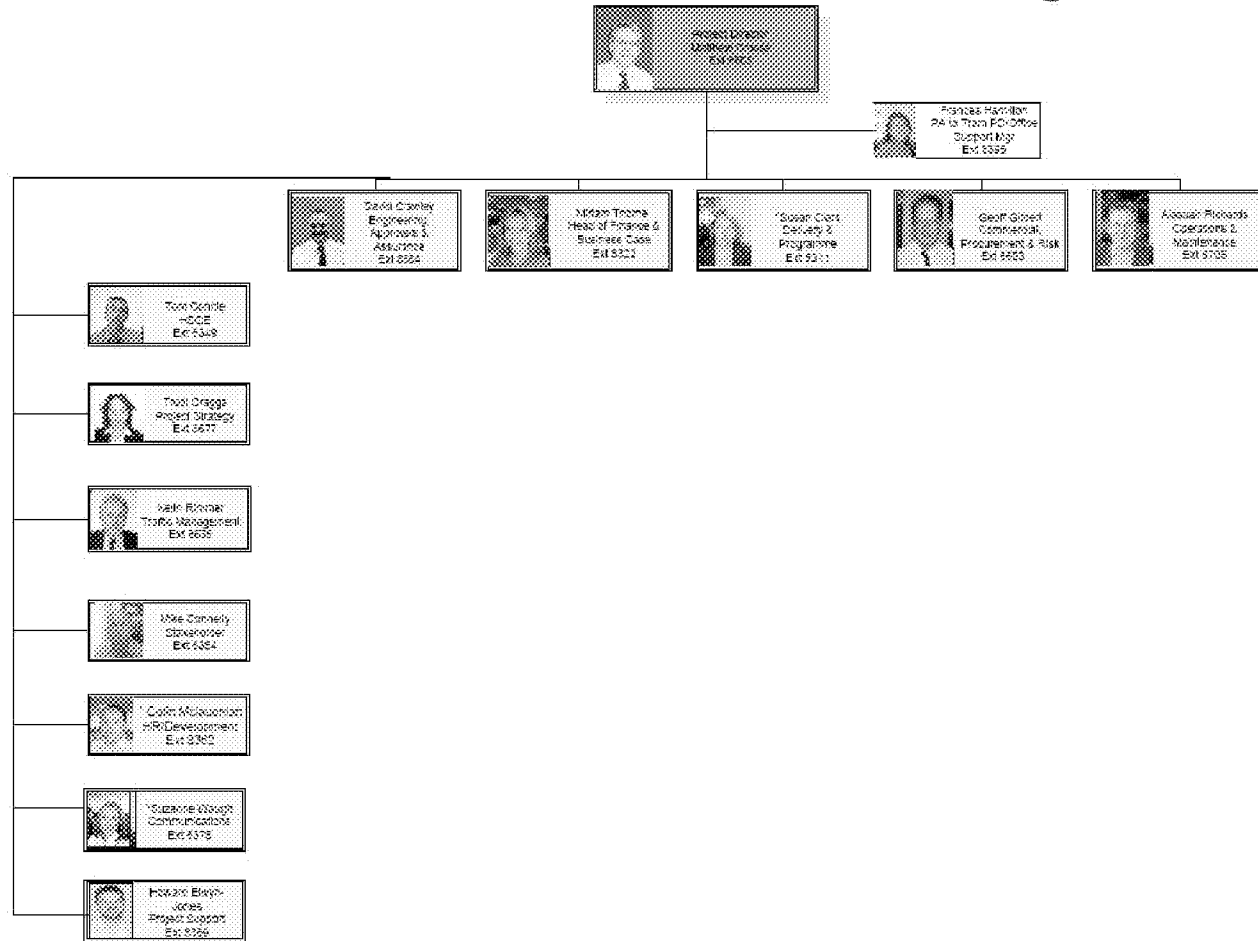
Project Director
Matthew Prosser
Ext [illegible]

Frances Hamilton
PA to Tram PD/Office
Support Mgr
Ext 8399

David Crawley
Engineering,
Approvals &
Assurance
Ext 8384

Miriam Thorne
Head of Finance &
Business Case
Ext 8322

*Susan Clark
Delivery &
Programme
Ext 8311

Geoff Gilbert
Commercial,
Procurement & Risk
Ext 8603

Alasdair Richards
Operations &
Maintenance
Ext 8735

Tom Condie
HSQE
Ext 8349

Trudi Craggs
Project Strategy
Ext 8677

Mark Bourke
Traffic Management
Ext 8635

Mike Connelly
Stakeholder
Ext 8354

*Colin McLauchlan
HR/Development
Ext 8362

*Suzanne Waugh
Communications
Ext 8378

Howard Lloyd-
Jones
Project Support
Ext 8356